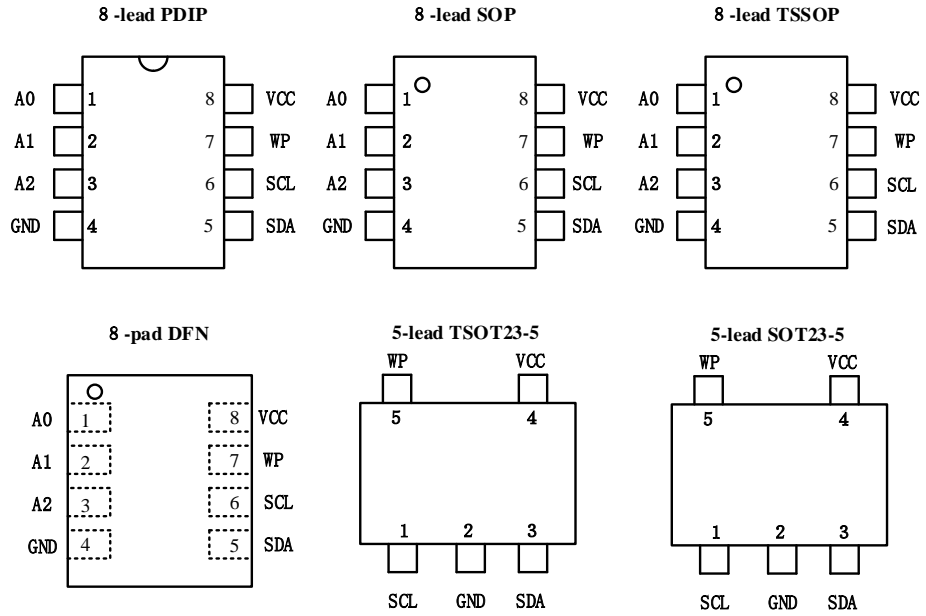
8 -lead PDIP

A0 1
A1 2
A2 3
GND 4
8 VCC
7 WP
6 SCL
5 SDA

8 -lead SOP

A0 1
A1 2
A2 3
GND 4
8 VCC
7 WP
6 SCL
5 SDA

8 -lead TSSOP

A0 1
A1 2
A2 3
GND 4
8 VCC
7 WP
6 SCL
5 SDA

8 -pad DFN

A0 1
A1 2
A2 3
GND 4
8 VCC
7 WP
6 SCL
5 SDA

5-lead TSOT23-5

WP VCC
5 4
1 2 3
SCL GND SDA

5-lead SOT23-5

WP VCC
5 4
1 2 3
SCL GND SDA